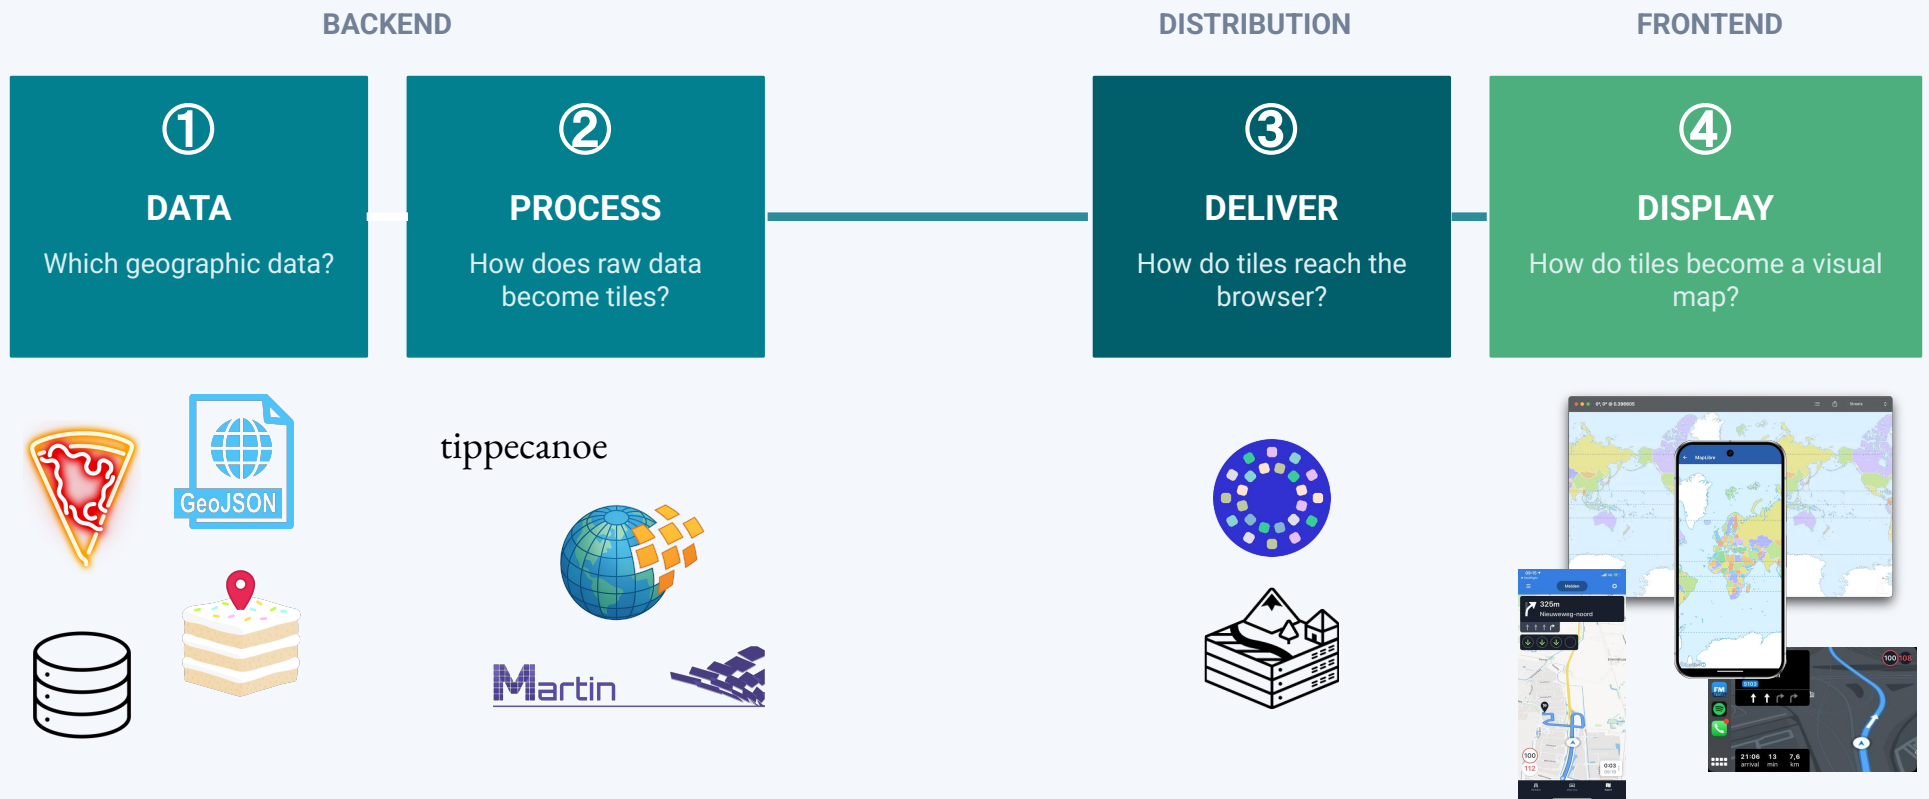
BACKEND

DISTRIBUTION

FRONTEND

①

DATA

Which geographic data?

②

PROCESS

How does raw data become tiles?

③

DELIVER

How do tiles reach the browser?

④

DISPLAY

How do tiles become a visual map?

GeoJSON

tippecanoe

Martin

325m
Nieuweweg-noord

21:06 arrival
13 min
7,6 km